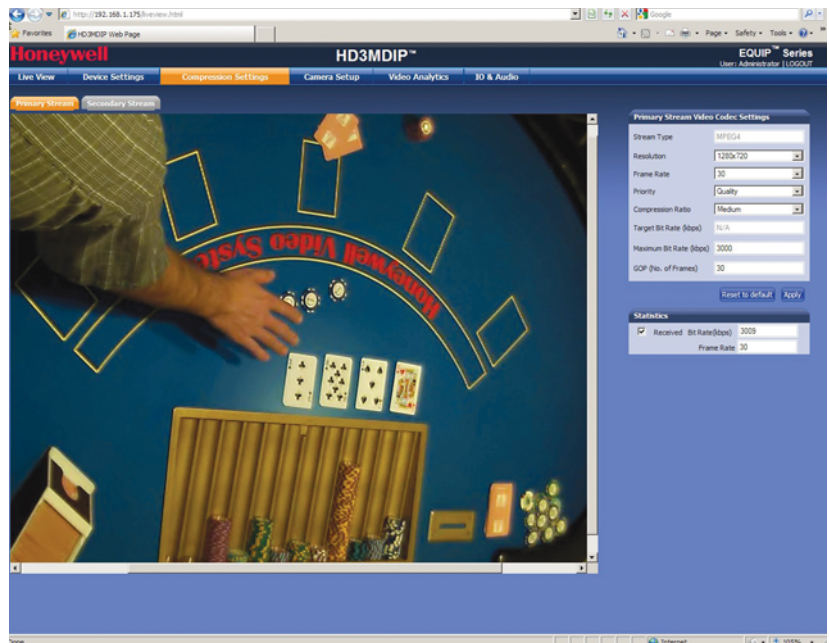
http://192.168.1.175/liveview.html

Google

Favorites

HD3MDIP Web Page

Page • Safety • Tools •

Honeywell

HD3MDIP™

EQUIP™ Series

User: Administrator | LOGOUT

Live View

Device Settings

Compression Settings

Camera Setup

Video Analytics

IO & Audio

Primary Stream

Secondary Stream

Honeywell Video Systems

Primary Stream Video Codec Settings

| | |
|---|---|
| Stream Type | MPEG4 |
| Resolution | 1280x720 |
| Frame Rate | 30 |
| Priority | Quality |
| Compression Ratio | Medium |
| Target Bit Rate (kbps) | N/A |
| Maximum Bit Rate (kbps) | 3000 |
| GOP (No. of Frames) | 30 |

Reset to default

Apply

Statistics

Received Bit Rate(kbps) 3009

Frame Rate 30

Done

Internet

105%